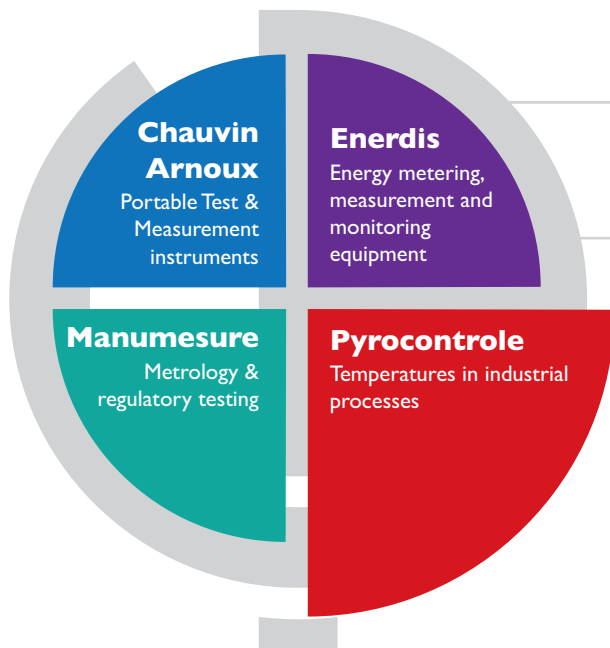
Chauvin Arnoux
Portable Test & Measurement instruments

Enerdis
Energy metering, measurement and monitoring equipment

Manumesure
Metrology & regulatory testing

Pyrocontrole
Temperatures in industrial processes